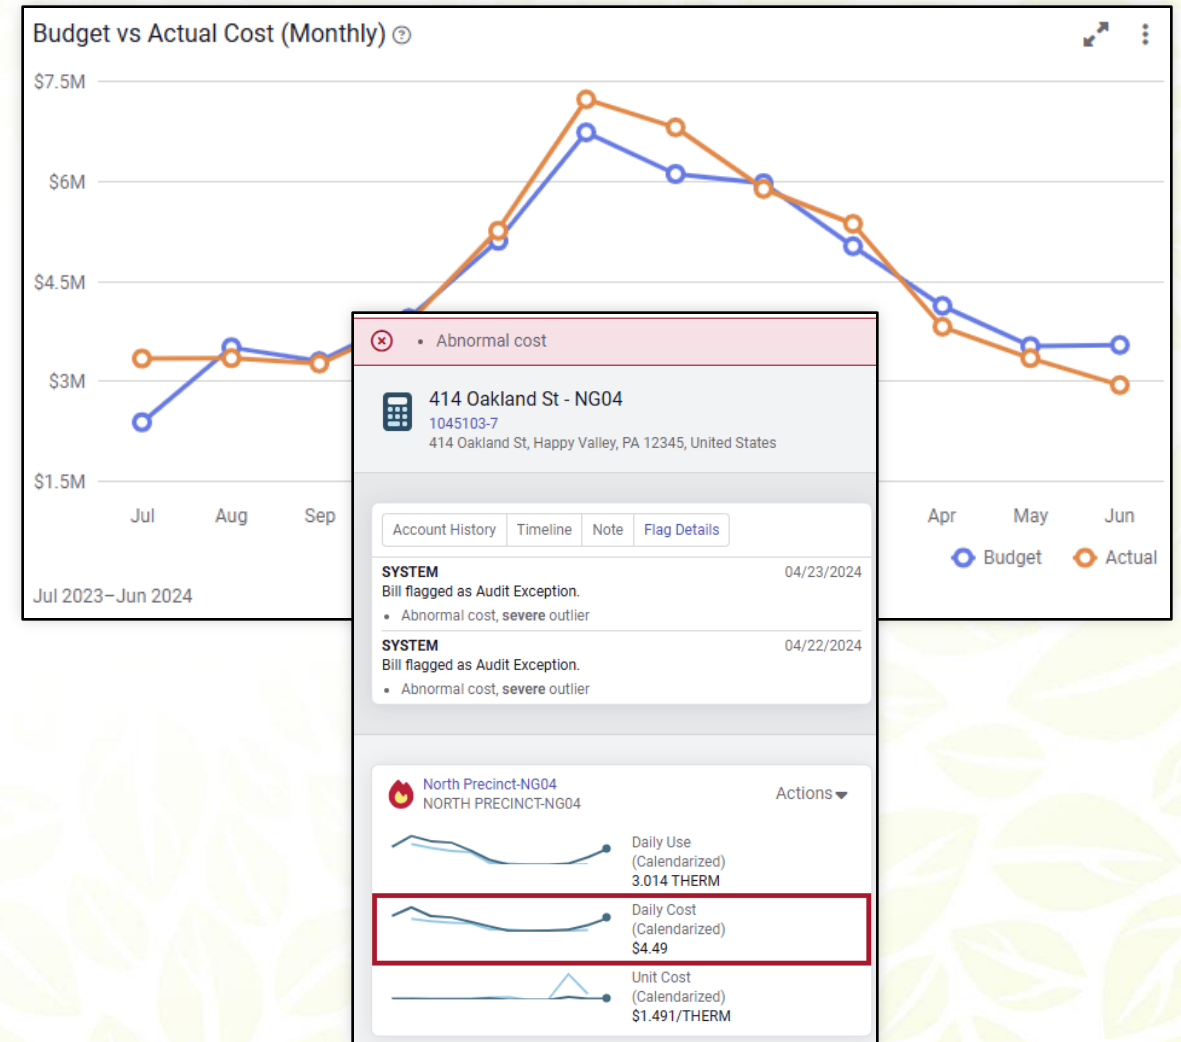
Budget vs Actual Cost (Monthly)

$7.5M
$6M
$4.5M
$3M
$1.5M

Jul
Aug
Sep
Apr
May
Jun

Budget
Actual

Jul 2023–Jun 2024

• Abnormal cost

414 Oakland St - NG04
1045103-7
414 Oakland St, Happy Valley, PA 12345, United States

| Account History | Timeline | Note | Flag Details |
|---|---|---|---|

SYSTEM
04/23/2024
Bill flagged as Audit Exception.
• Abnormal cost, **severe** outlier

SYSTEM
04/22/2024
Bill flagged as Audit Exception.
• Abnormal cost, **severe** outlier

North Precinct-NG04
NORTH PRECINCT-NG04
Actions

Daily Use
(Calendarized)
3.014 THERM

Daily Cost
(Calendarized)
$4.49

Unit Cost
(Calendarized)
$1.491/THERM